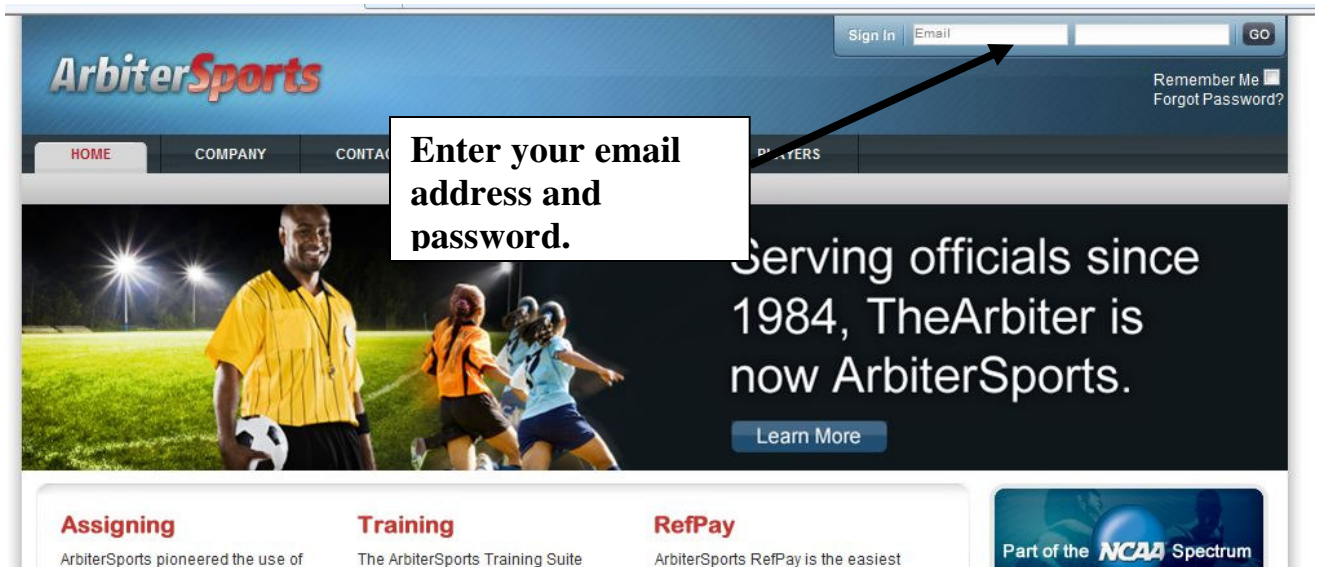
Sign In Email GO

ArbiterSports

Remember Me
Forgot Password?

HOME COMPANY CONTA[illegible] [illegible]AYERS

Enter your email address and password.

Serving officials since 1984, TheArbiter is now ArbiterSports.

Learn More

Assigning
ArbiterSports pioneered the use of

Training
The ArbiterSports Training Suite

RefPay
ArbiterSports RefPay is the easiest

Part of the NCAA Spectrum